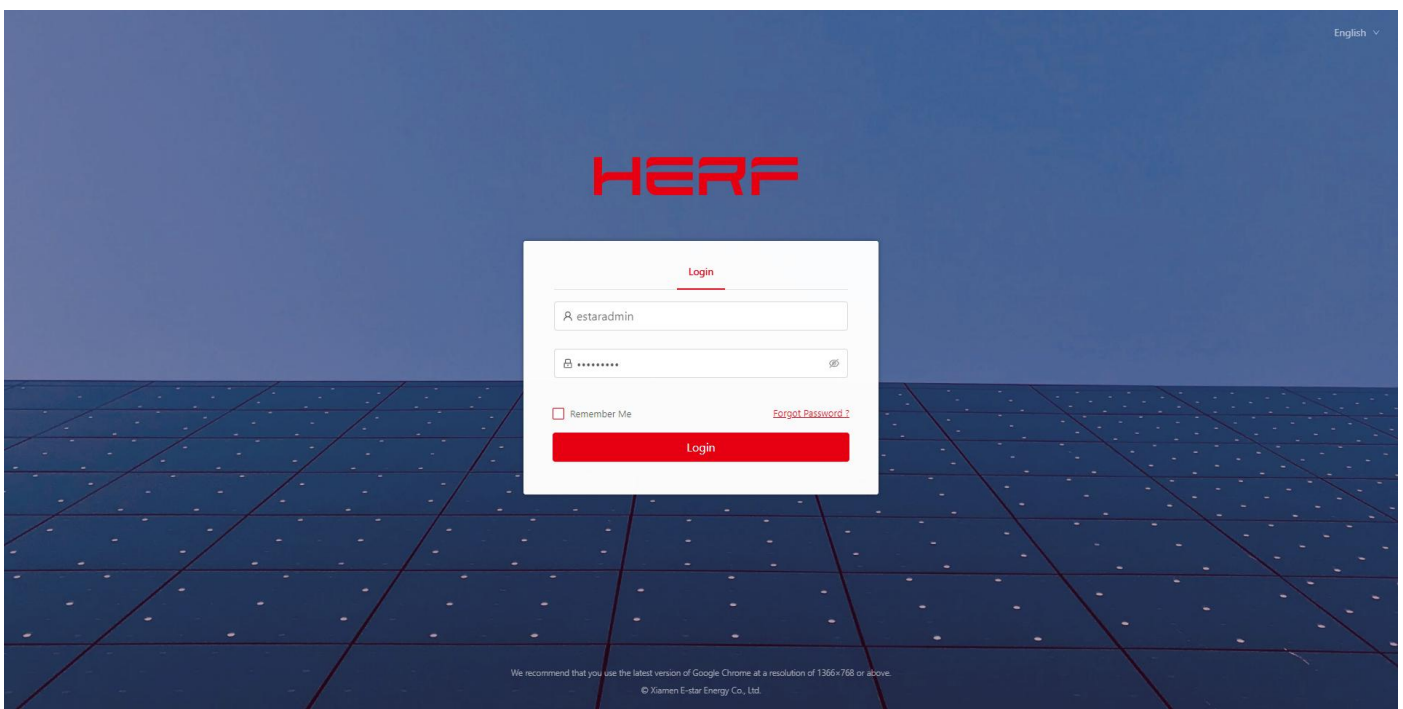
English

HERF

Login

estaradmin

•••••••••

Remember Me

Forgot Password ?

Login

We recommend that you use the latest version of Google Chrome at a resolution of 1366×768 or above.

© Xiamen E-star Energy Co., Ltd.